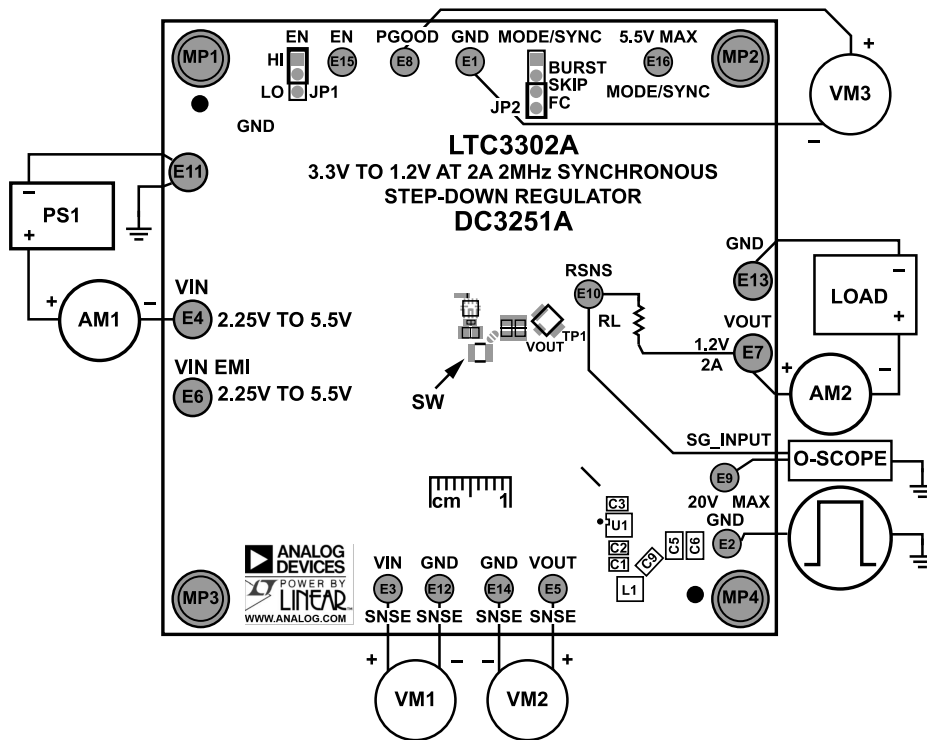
MP1
EN
HI
LO
JP1
EN
E15
PGOOD
E8
GND
E1
MODE/SYNC
BURST
SKIP
FC
JP2
5.5V MAX
E16
MODE/SYNC
MP2
+
VM3
–
GND

LTC3302A
3.3V TO 1.2V AT 2A 2MHz SYNCHRONOUS STEP-DOWN REGULATOR
DC3251A

E11
–
PS1
+
GND
E13
LOAD
–
+
RSNS
E10
RL
VOUT
+
AM1
–
VIN
E4 2.25V TO 5.5V
VOUT
TP1
1.2V
2A
E7
+
AM2
–
VIN EMI
E6 2.25V TO 5.5V
SW
SG_INPUT
O-SCOPE
E9
20V MAX
GND
E2
cm 1
C3
U1
C2
C1
C9
C5
C6
L1
ANALOG DEVICES
POWER BY LINEAR
WWW.ANALOG.COM
MP3
VIN
E3
SNSE
GND
E12
SNSE
GND
E14
SNSE
VOUT
E5
SNSE
MP4
+
VM1
–
–
VM2
+